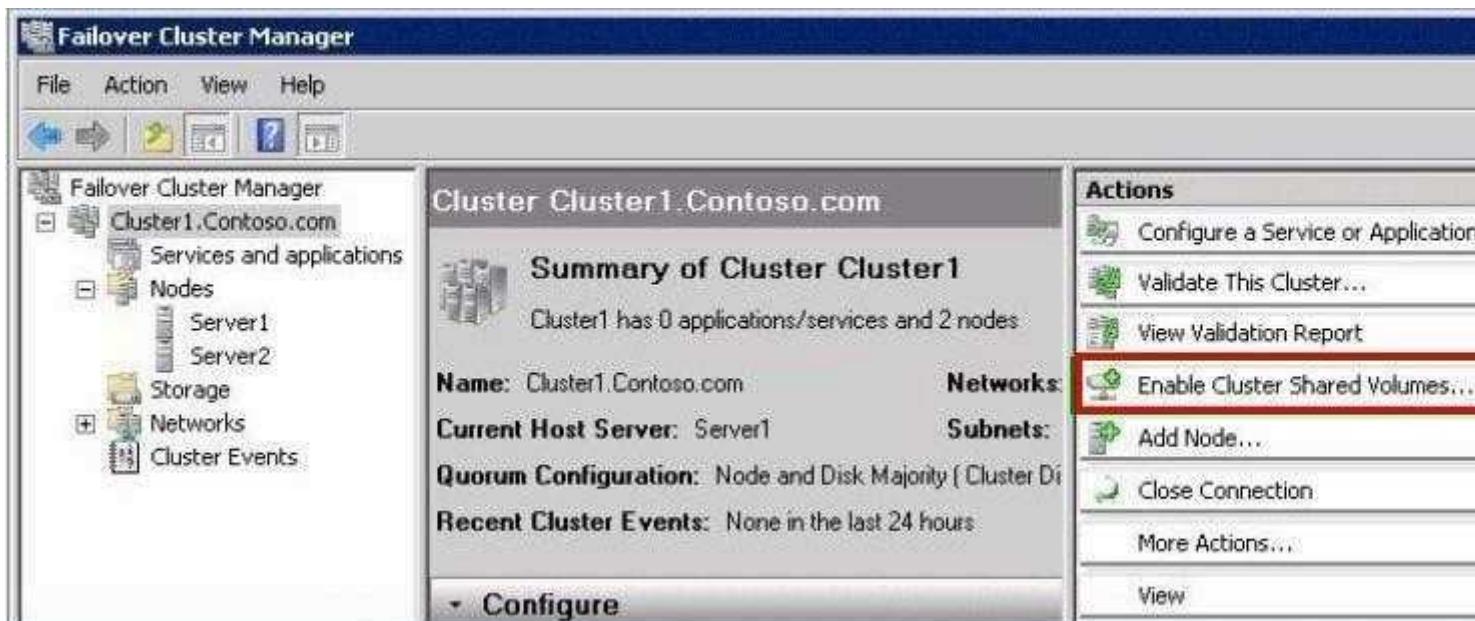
Failover Cluster Manager

File Action View Help

Failover Cluster Manager
Cluster1.Contoso.com
Services and applications
Nodes
Server1
Server2
Storage
Networks
Cluster Events

Cluster Cluster1.Contoso.com

Summary of Cluster Cluster1

Cluster1 has 0 applications/services and 2 nodes

Name: Cluster1.Contoso.com

Networks:

Current Host Server: Server1

Subnets:

Quorum Configuration: Node and Disk Majority ( Cluster Di

Recent Cluster Events: None in the last 24 hours

Configure

Actions

Configure a Service or Application

Validate This Cluster...

View Validation Report

Enable Cluster Shared Volumes...

Add Node...

Close Connection

More Actions...

View